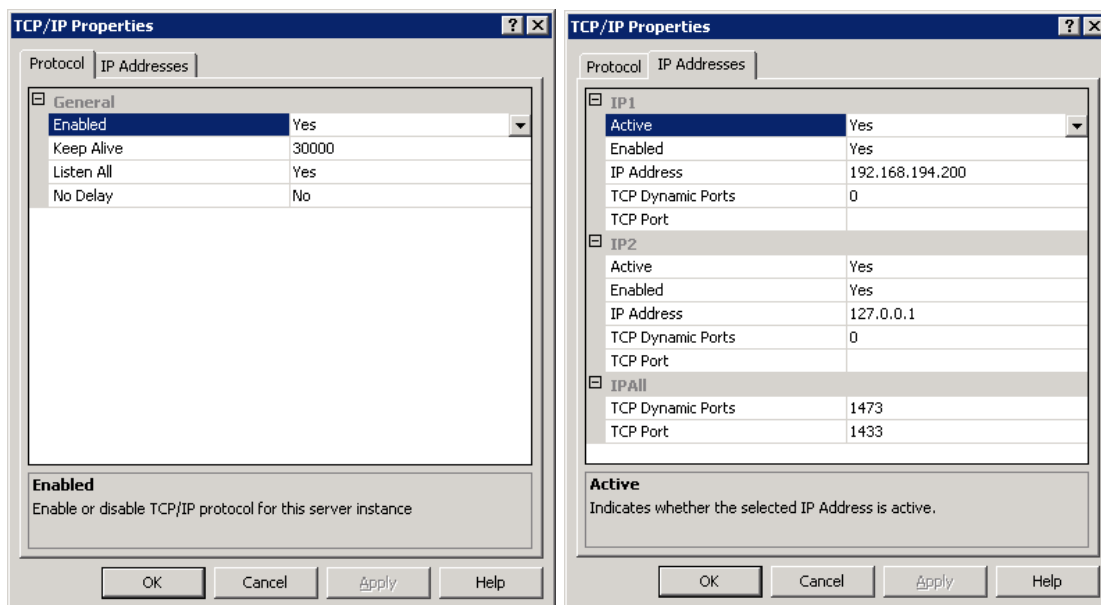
TCP/IP Properties ? X

Protocol | IP Addresses

⊟ General

| | |
|---|---|
| Enabled | Yes |
| Keep Alive | 30000 |
| Listen All | Yes |
| No Delay | No |

Enabled
Enable or disable TCP/IP protocol for this server instance

OK Cancel Apply Help

TCP/IP Properties ? X

Protocol | IP Addresses

⊟ IP1

| | |
|---|---|
| Active | Yes |
| Enabled | Yes |
| IP Address | 192.168.194.200 |
| TCP Dynamic Ports | 0 |
| TCP Port | |

⊟ IP2

| | |
|---|---|
| Active | Yes |
| Enabled | Yes |
| IP Address | 127.0.0.1 |
| TCP Dynamic Ports | 0 |
| TCP Port | |

⊟ IPAll

| | |
|---|---|
| TCP Dynamic Ports | 1473 |
| TCP Port | 1433 |

Active
Indicates whether the selected IP Address is active.

OK Cancel Apply Help